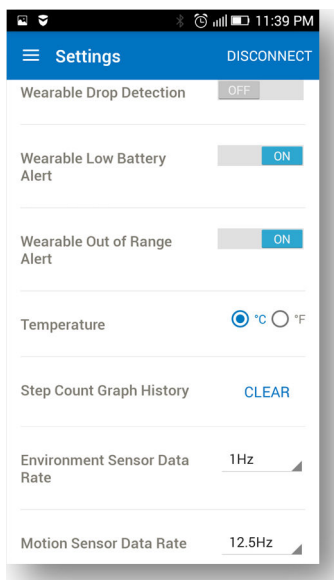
11:39 PM

Settings DISCONNECT

Wearable Drop Detection OFF

Wearable Low Battery Alert ON

Wearable Out of Range Alert ON

Temperature °C °F

Step Count Graph History CLEAR

Environment Sensor Data Rate 1Hz

Motion Sensor Data Rate 12.5Hz